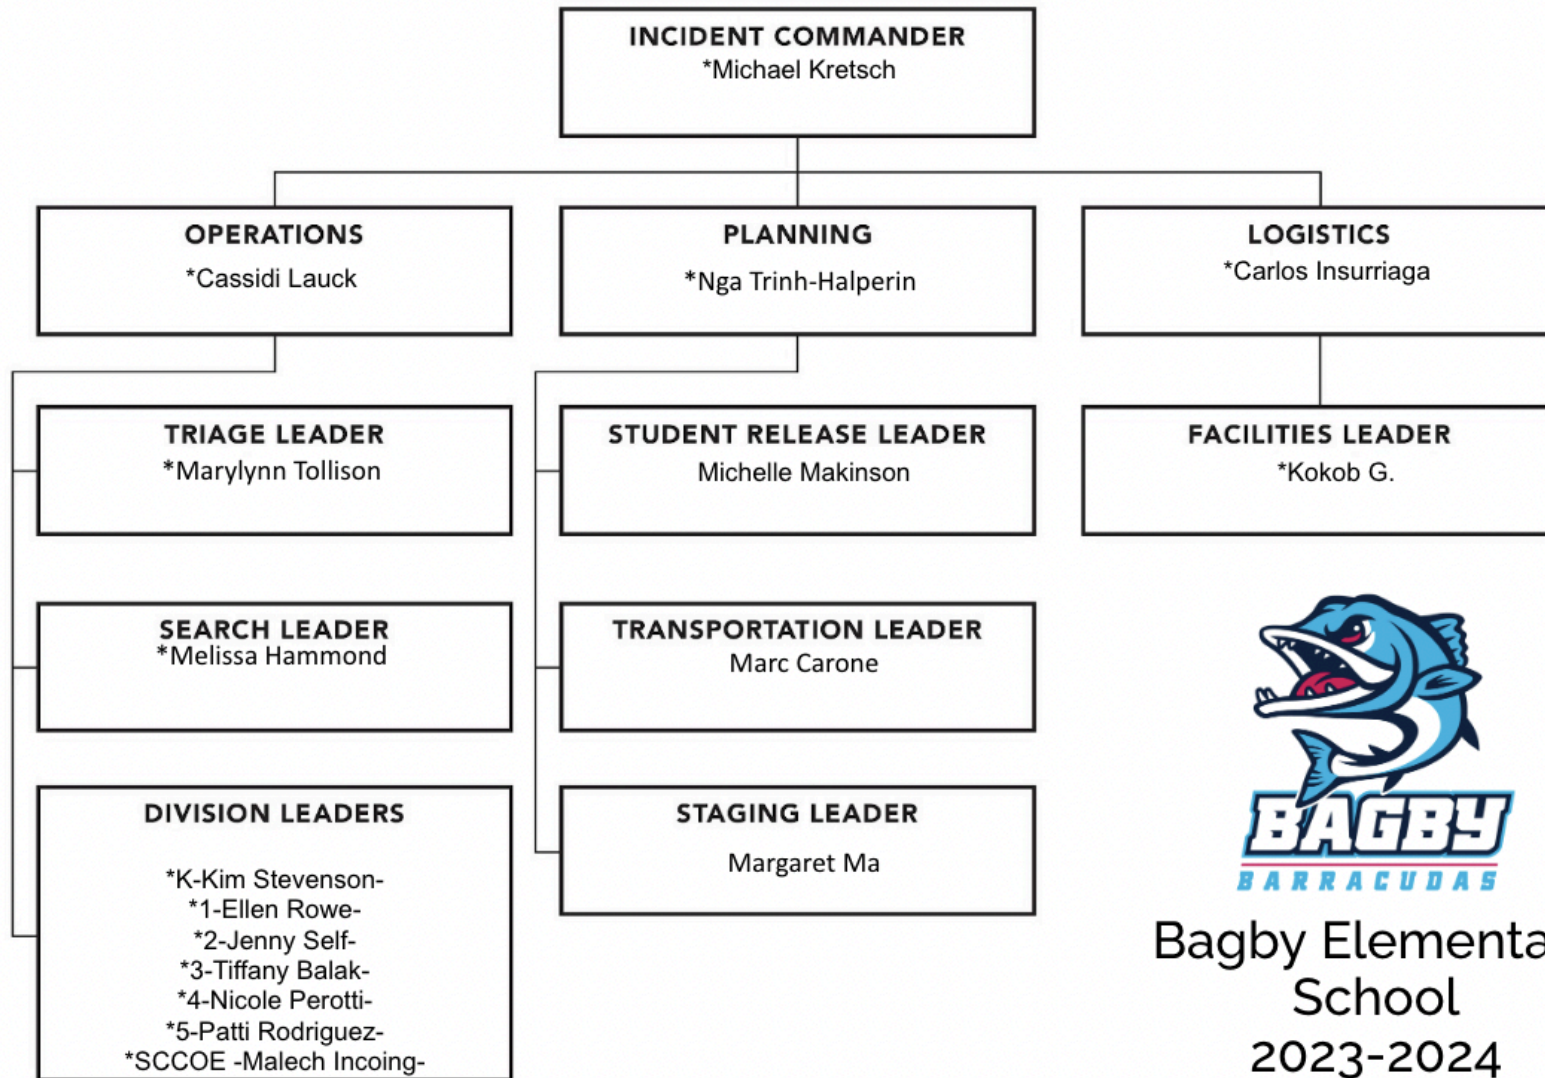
INCIDENT COMMANDER
*Michael Kretsch

OPERATIONS
*Cassidi Lauck

PLANNING
*Nga Trinh-Halperin

LOGISTICS
*Carlos Insurriaga

TRIAGE LEADER
*Marylynn Tollison

STUDENT RELEASE LEADER
Michelle Makinson

FACILITIES LEADER
*Kokob G.

SEARCH LEADER
*Melissa Hammond

TRANSPORTATION LEADER
Marc Carone

DIVISION LEADERS

*K-Kim Stevenson-
*1-Ellen Rowe-
*2-Jenny Self-
*3-Tiffany Balak-
*4-Nicole Perotti-
*5-Patti Rodriguez-
*SCCOE -Malech Incoing-

STAGING LEADER

Margaret Ma

BAGBY
BARRACUDAS

Bagby Elementa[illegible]
School
2023-2024